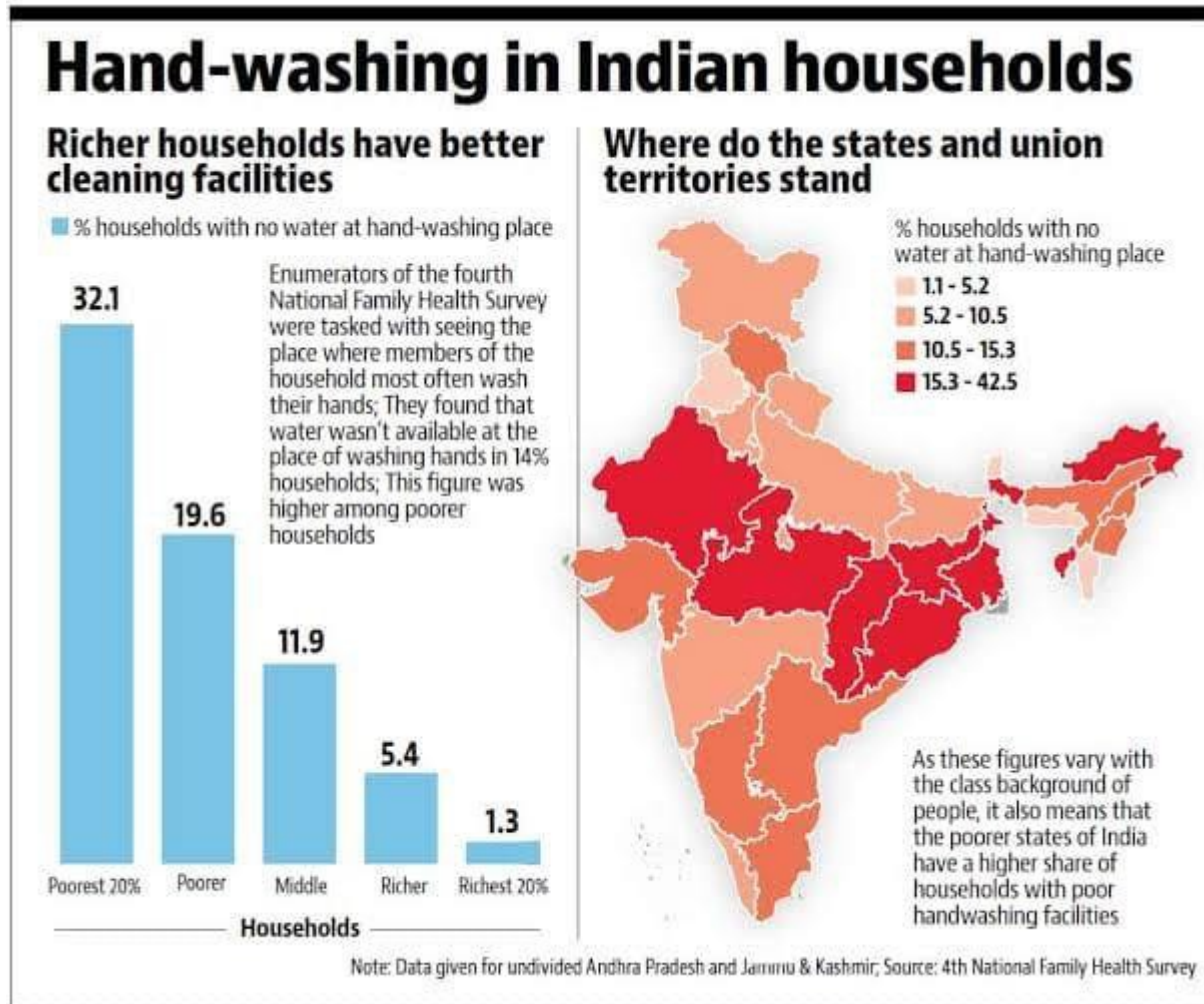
Hand-washing in Indian households

Richer households have better cleaning facilities

% households with no water at hand-washing place

Enumerators of the fourth National Family Health Survey were tasked with seeing the place where members of the household most often wash their hands; They found that water wasn't available at the place of washing hands in 14% households; This figure was higher among poorer households

32.1
19.6
11.9
5.4
1.3

Poorest 20%
Poorer
Middle
Richer
Richest 20%

Households

Where do the states and union territories stand

% households with no water at hand-washing place
1.1 - 5.2
5.2 - 10.5
10.5 - 15.3
15.3 - 42.5

As these figures vary with the class background of people, it also means that the poorer states of India have a higher share of households with poor handwashing facilities

Note: Data given for undivided Andhra Pradesh and Jammu & Kashmir; Source: 4th National Family Health Survey